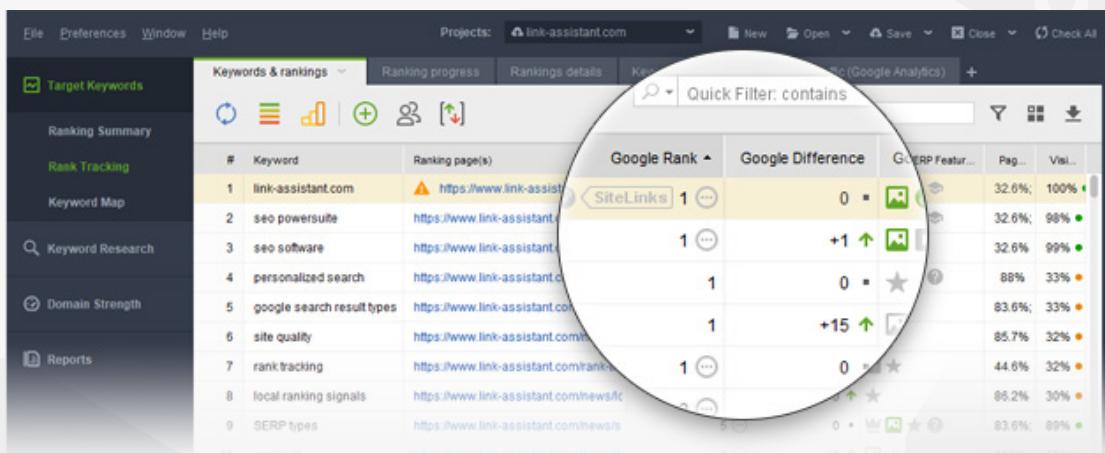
File Preferences Window Help Projects: link-assistant.com New Open Save Close Check All

Target Keywords
Ranking Summary
Rank Tracking
Keyword Map
Keyword Research
Domain Strength
Reports

Keywords & rankings | Ranking progress | Rankings details | Ke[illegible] | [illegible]ic (Google Analytics) | +

Quick Filter: contains

| # | Keyword | Ranking page(s) | Google Rank | Google Difference | SERP Featur... | Pag... | Visi... |
|---|---|---|---|---|---|---|---|
| 1 | link-assistant.com | https://www.link-assist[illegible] | SiteLinks 1 | 0 | | 32.6% | 100% |
| 2 | seo powersuite | https://www.link-assistant.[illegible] | 1 | +1 | | 32.6% | 98% |
| 3 | seo software | https://www.link-assistant.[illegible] | | | | 32.6% | 99% |
| 4 | personalized search | https://www.link-assistant.c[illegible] | 1 | 0 | | 88% | 33% |
| 5 | google search result types | https://www.link-assistant.co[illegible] | | | | 83.6% | 33% |
| 6 | site quality | https://www.link-assistant.com/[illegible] | 1 | +15 | | 85.7% | 32% |
| 7 | rank tracking | https://www.link-assistant.com/rank-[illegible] | 1 | 0 | | 44.6% | 32% |
| 8 | local ranking signals | https://www.link-assistant.com/news/lo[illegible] | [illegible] | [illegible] | | 86.2% | 30% |
| 9 | SERP types | https://www.link-assistant.com/news/s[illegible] | 5 | 0 | | 83.6% | 89% |